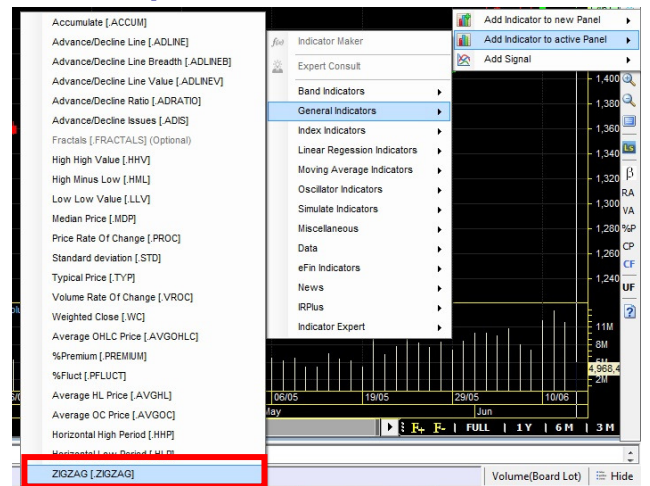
Accumulate [.ACCUM]
Advance/Decline Line [.ADLINE]
Advance/Decline Line Breadth [.ADLINEB]
Advance/Decline Line Value [.ADLINEV]
Advance/Decline Ratio [.ADRATIO]
Advance/Decline Issues [.ADIS]
Fractals [.FRACTALS] (Optional)
High High Value [.HHV]
High Minus Low [.HML]
Low Low Value [.LLV]
Median Price [.MDP]
Price Rate Of Change [.PROC]
Standard deviation [.STD]
Typical Price [.TYP]
Volume Rate Of Change [.VROC]
Weighted Close [.WC]
Average OHLC Price [.AVGOHLC]
%Premium [.PREMIUM]
%Fluct [.PFLUCT]
Average HL Price [.AVGHL]
Average OC Price [.AVGOC]
Horizontal High Period [.HHP]
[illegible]
ZIGZAG [.ZIGZAG]

Indicator Maker
Expert Consult
Band Indicators
General Indicators
Index Indicators
Linear Regession Indicators
Moving Average Indicators
Oscillator Indicators
Simulate Indicators
Miscellaneous
Data
eFin Indicators
News
IRPlus
Indicator Expert

Add Indicator to new Panel
Add Indicator to active Panel
Add Signal

1,400
1,380
1,360
1,340
1,320
1,300
1,280
1,260
1,240
11M
8M
4,968,4
2M
06/05
19/05
29/05
10/06
May
Jun
F+ F- | FULL | 1Y | 6M | 3M
LS
β
RA
VA
%P
CP
CF
UF
?
Volume(Board Lot)
Hide